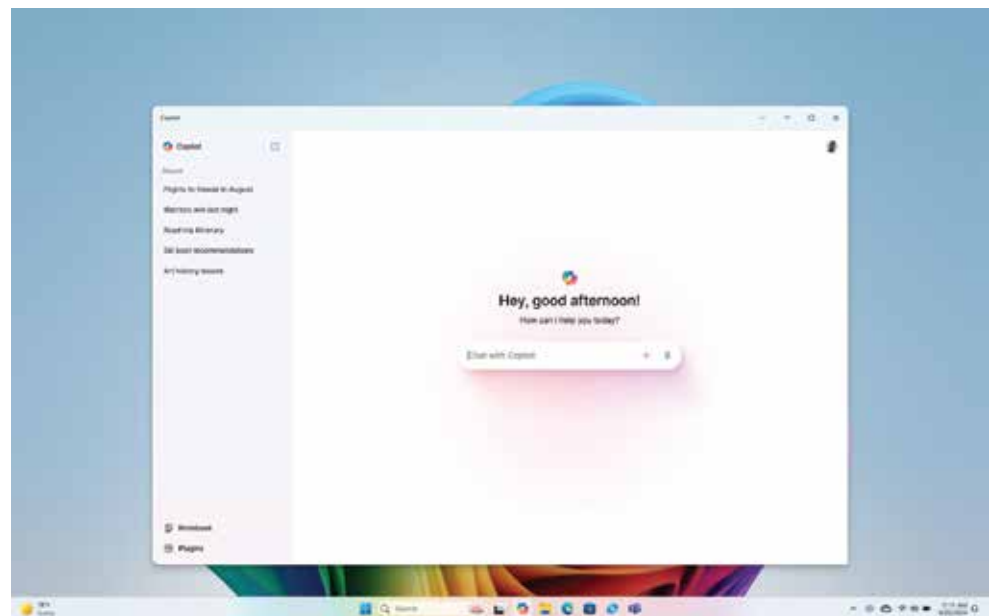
Copilot

Copilot

Recent

Flights to Hawaii in August

Warriors win last night

Roadtrip itinerary

Ski boot recommendations

Art history lessons

Hey, good afternoon!

How can I help you today?

Chat with Copilot

Notebook

Plugins

Search